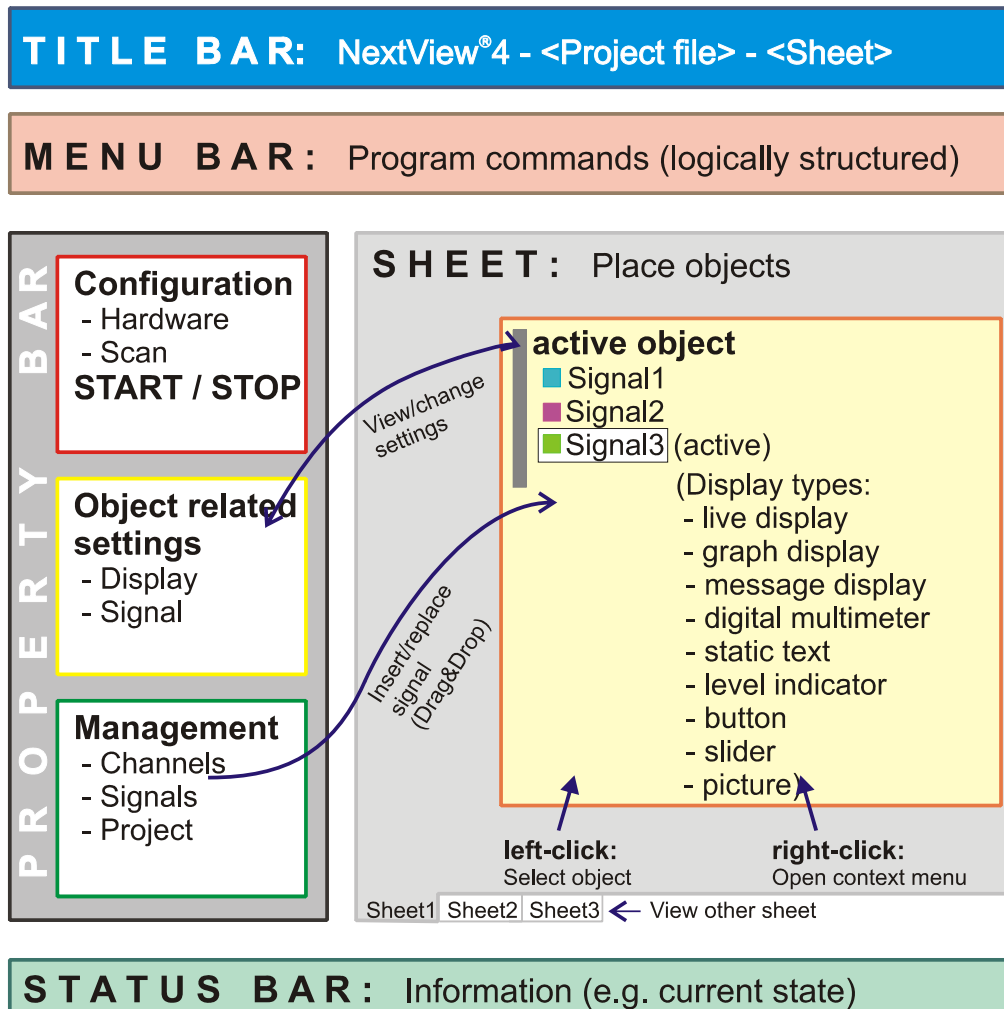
TITLE BAR: NextView®4 - <Project file> - <Sheet>

MENU BAR: Program commands (logically structured)

PROPERTY BAR

Configuration
- Hardware
- Scan
START / STOP

Object related settings
- Display
- Signal

Management
- Channels
- Signals
- Project

SHEET: Place objects

View/change settings

Insert/replace signal (Drag&Drop)

active object
Signal1
Signal2
Signal3 (active)
(Display types:
- live display
- graph display
- message display
- digital multimeter
- static text
- level indicator
- button
- slider
- picture)

left-click:
Select object

right-click:
Open context menu

Sheet1 Sheet2 Sheet3 View other sheet

STATUS BAR: Information (e.g. current state)